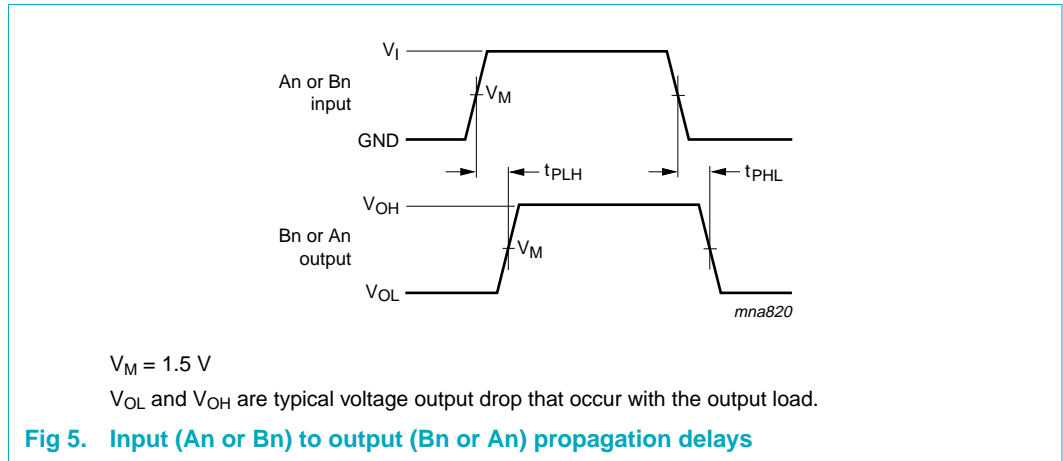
$V_I$

An or Bn input

$V_M$

GND

$t_{PLH}$

$t_{PHL}$

$V_{OH}$

Bn or An output

$V_M$

$V_{OL}$

mna820

$V_M = 1.5$ V

$V_{OL}$ and $V_{OH}$ are typical voltage output drop that occur with the output load.

**Fig 5. Input (An or Bn) to output (Bn or An) propagation delays**